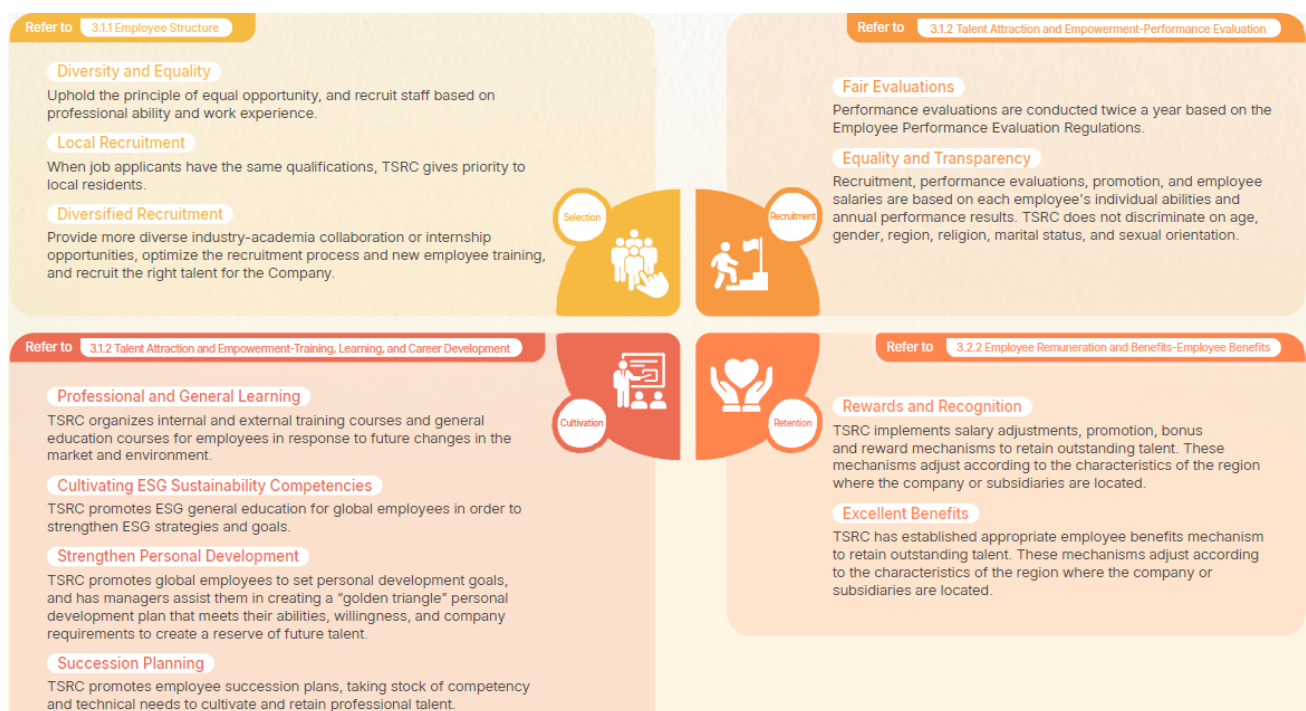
Refer to 3.1.1 Employee Structure

Diversity and Equality
Uphold the principle of equal opportunity, and recruit staff based on professional ability and work experience.

Local Recruitment
When job applicants have the same qualifications, TSRC gives priority to local residents.

Diversified Recruitment
Provide more diverse industry-academia collaboration or internship opportunities, optimize the recruitment process and new employee training, and recruit the right talent for the Company.

Refer to 3.1.2 Talent Attraction and Empowerment-Performance Evaluation

Fair Evaluations
Performance evaluations are conducted twice a year based on the Employee Performance Evaluation Regulations.

Equality and Transparency
Recruitment, performance evaluations, promotion, and employee salaries are based on each employee's individual abilities and annual performance results. TSRC does not discriminate on age, gender, region, religion, marital status, and sexual orientation.

Selection

Recruitment

Cultivation

Retention

Refer to 3.1.2 Talent Attraction and Empowerment-Training, Learning, and Career Development

Professional and General Learning
TSRC organizes internal and external training courses and general education courses for employees in response to future changes in the market and environment.

Cultivating ESG Sustainability Competencies
TSRC promotes ESG general education for global employees in order to strengthen ESG strategies and goals.

Strengthen Personal Development
TSRC promotes global employees to set personal development goals, and has managers assist them in creating a "golden triangle" personal development plan that meets their abilities, willingness, and company requirements to create a reserve of future talent.

Succession Planning
TSRC promotes employee succession plans, taking stock of competency and technical needs to cultivate and retain professional talent.

Refer to 3.2.2 Employee Remuneration and Benefits-Employee Benefits

Rewards and Recognition
TSRC implements salary adjustments, promotion, bonus and reward mechanisms to retain outstanding talent. These mechanisms adjust according to the characteristics of the region where the company or subsidiaries are located.

Excellent Benefits
TSRC has established appropriate employee benefits mechanism to retain outstanding talent. These mechanisms adjust according to the characteristics of the region where the company or subsidiaries are located.